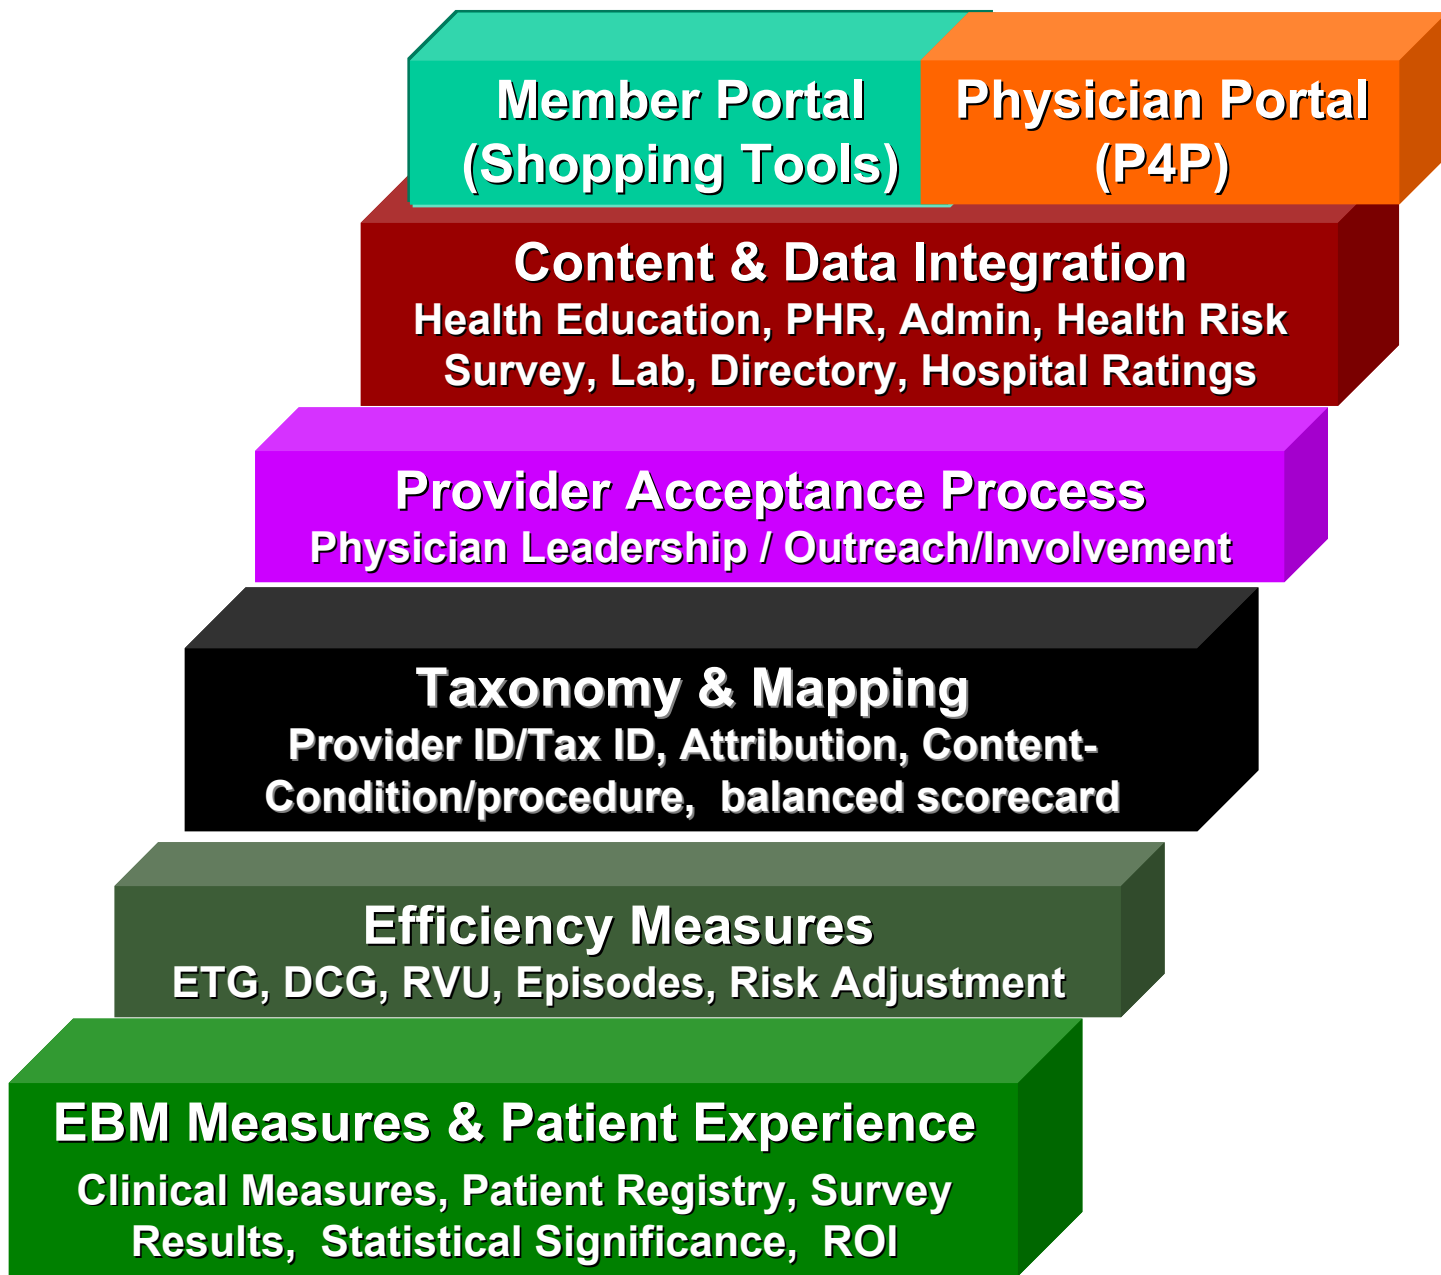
Member Portal (Shopping Tools)

Physician Portal (P4P)

Content & Data Integration
Health Education, PHR, Admin, Health Risk Survey, Lab, Directory, Hospital Ratings

Provider Acceptance Process
Physician Leadership / Outreach/Involvement

Taxonomy & Mapping
Provider ID/Tax ID, Attribution, Content-Condition/procedure, balanced scorecard

Efficiency Measures
ETG, DCG, RVU, Episodes, Risk Adjustment

EBM Measures & Patient Experience
Clinical Measures, Patient Registry, Survey Results, Statistical Significance, ROI